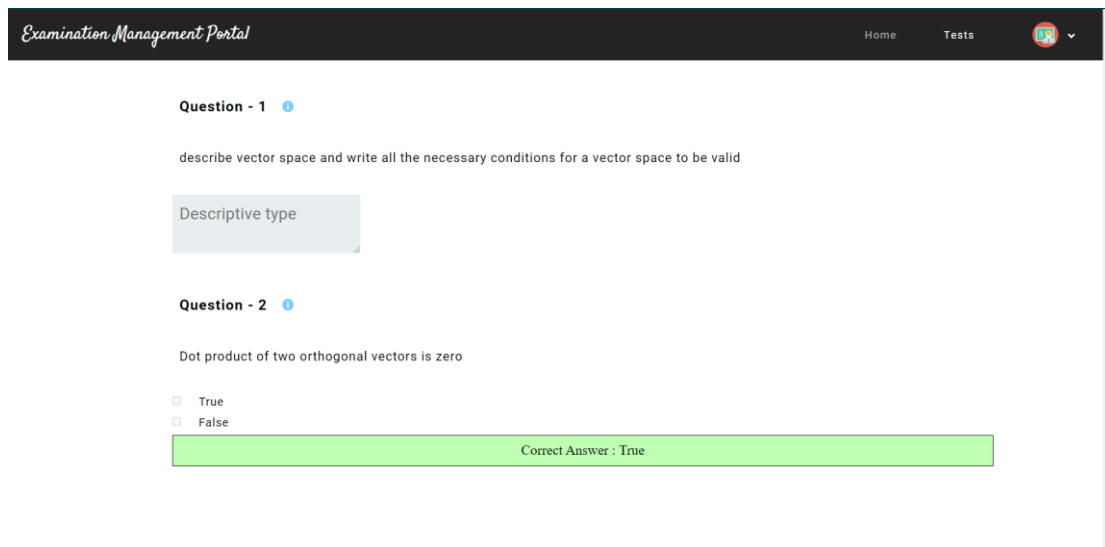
Examination Management Portal

Home Tests

Question - 1

describe vector space and write all the necessary conditions for a vector space to be valid

Descriptive type

Question - 2

Dot product of two orthogonal vectors is zero

True
False

Correct Answer : True